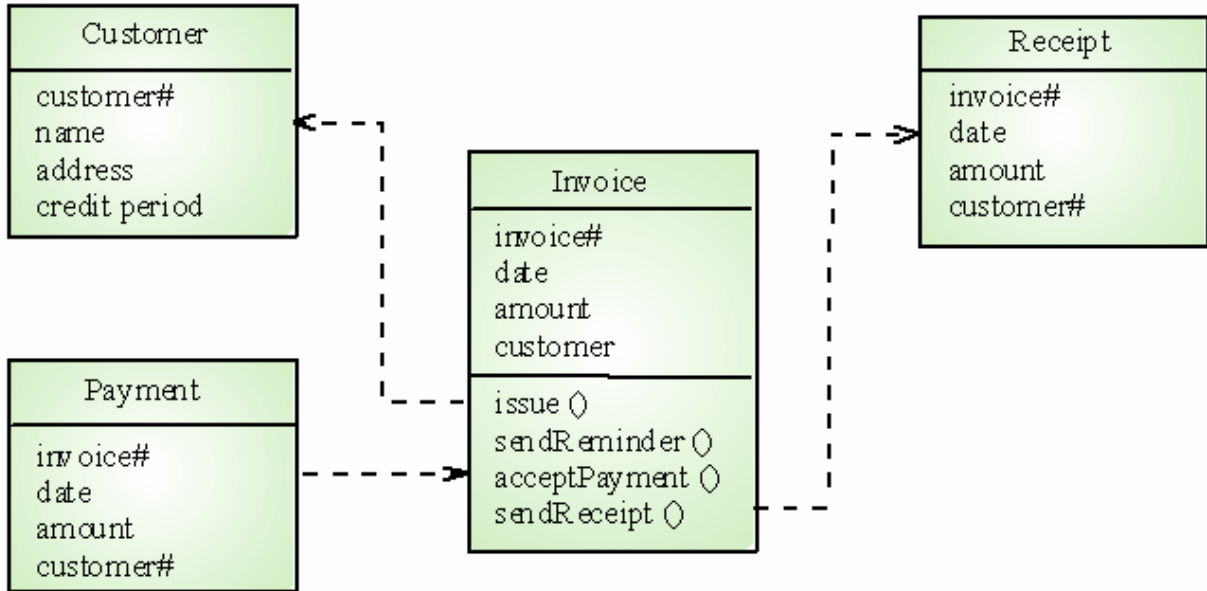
Customer

customer#
name
address
credit period

Receipt

invoice#
date
amount
customer#

Invoice

invoice#
date
amount
customer

issue ()
sendReminder ()
acceptPayment ()
sendReceipt ()

Payment

invoice#
date
amount
customer#